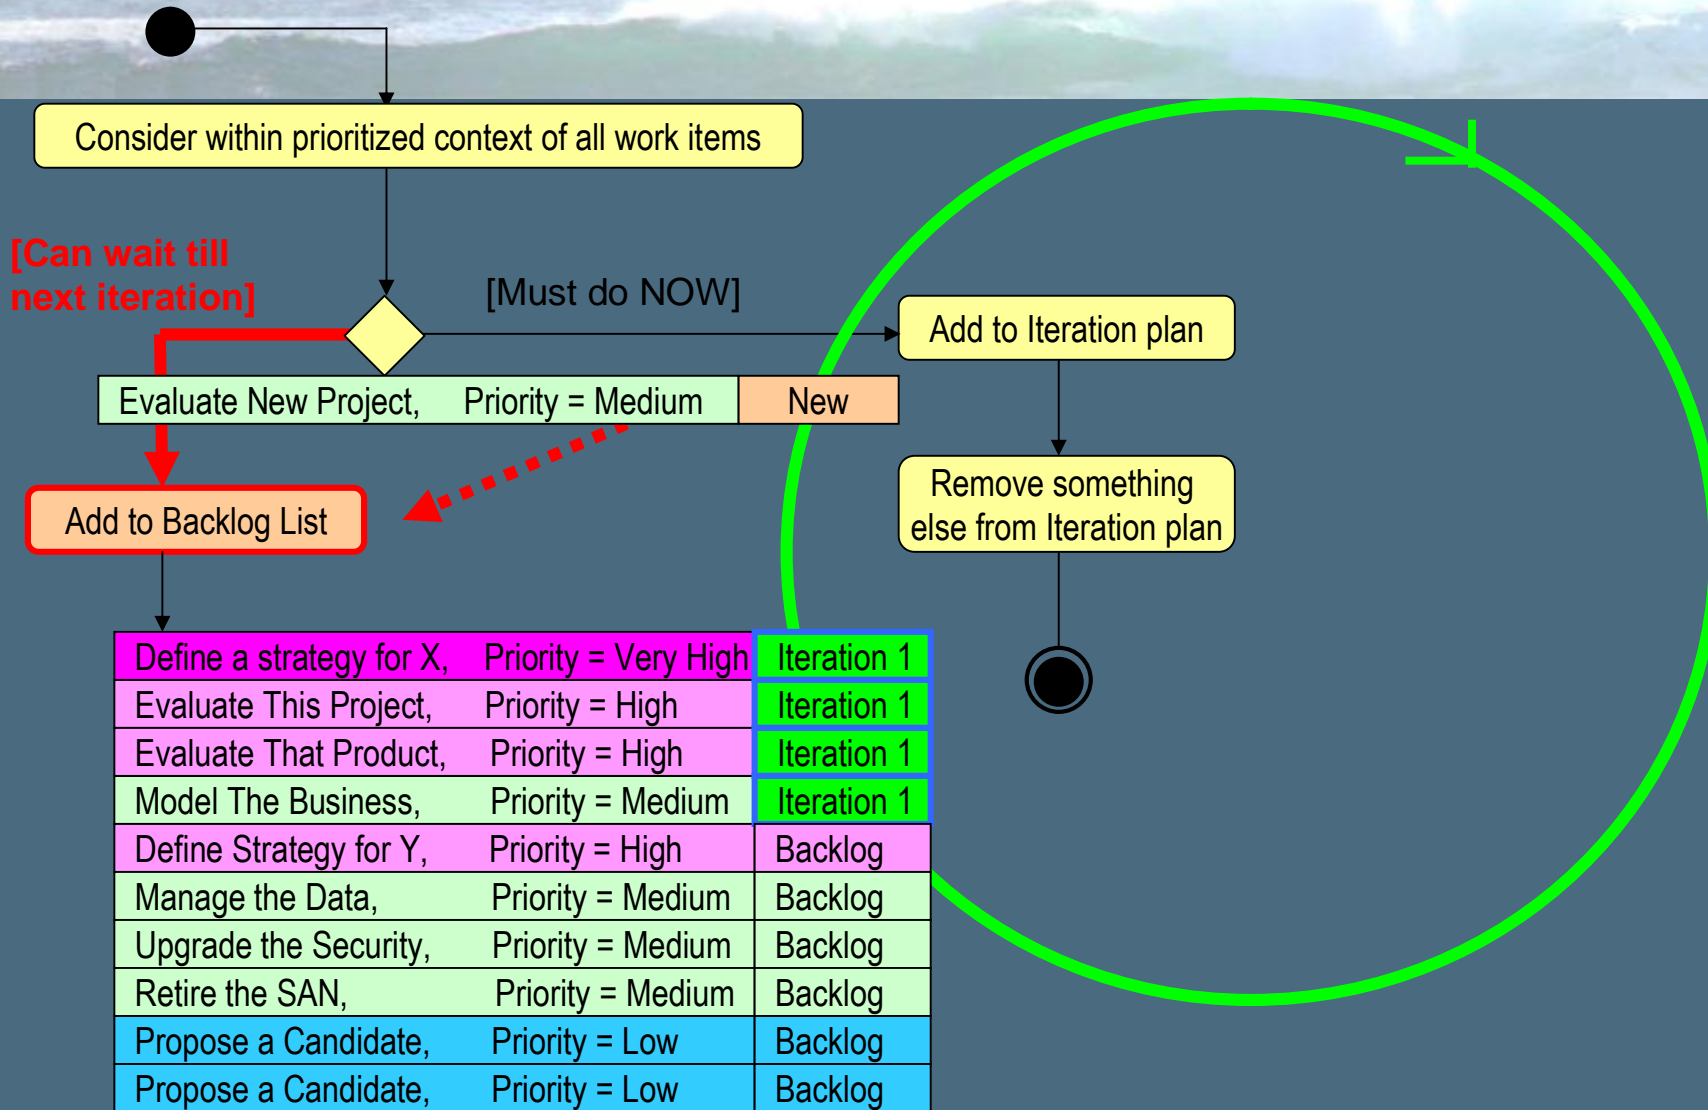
Consider within prioritized context of all work items

[Can wait till next iteration]

[Must do NOW]

Add to Iteration plan

| Evaluate New Project, | Priority = Medium | New |
|---|---|---|

Remove something else from Iteration plan

Add to Backlog List

| Define a strategy for X, | Priority = Very High | Iteration 1 |
|---|---|---|
| Evaluate This Project, | Priority = High | Iteration 1 |
| Evaluate That Product, | Priority = High | Iteration 1 |
| Model The Business, | Priority = Medium | Iteration 1 |
| Define Strategy for Y, | Priority = High | Backlog |
| Manage the Data, | Priority = Medium | Backlog |
| Upgrade the Security, | Priority = Medium | Backlog |
| Retire the SAN, | Priority = Medium | Backlog |
| Propose a Candidate, | Priority = Low | Backlog |
| Propose a Candidate, | Priority = Low | Backlog |